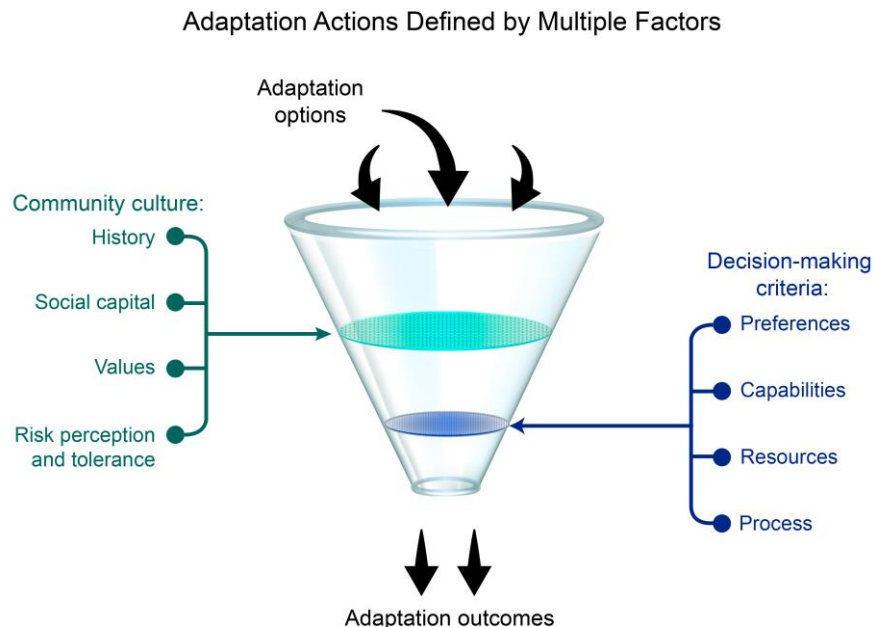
Adaptation Actions Defined by Multiple Factors

Adaptation options

Community culture:
History
Social capital
Values
Risk perception and tolerance

Decision-making criteria:
Preferences
Capabilities
Resources
Process

Adaptation outcomes